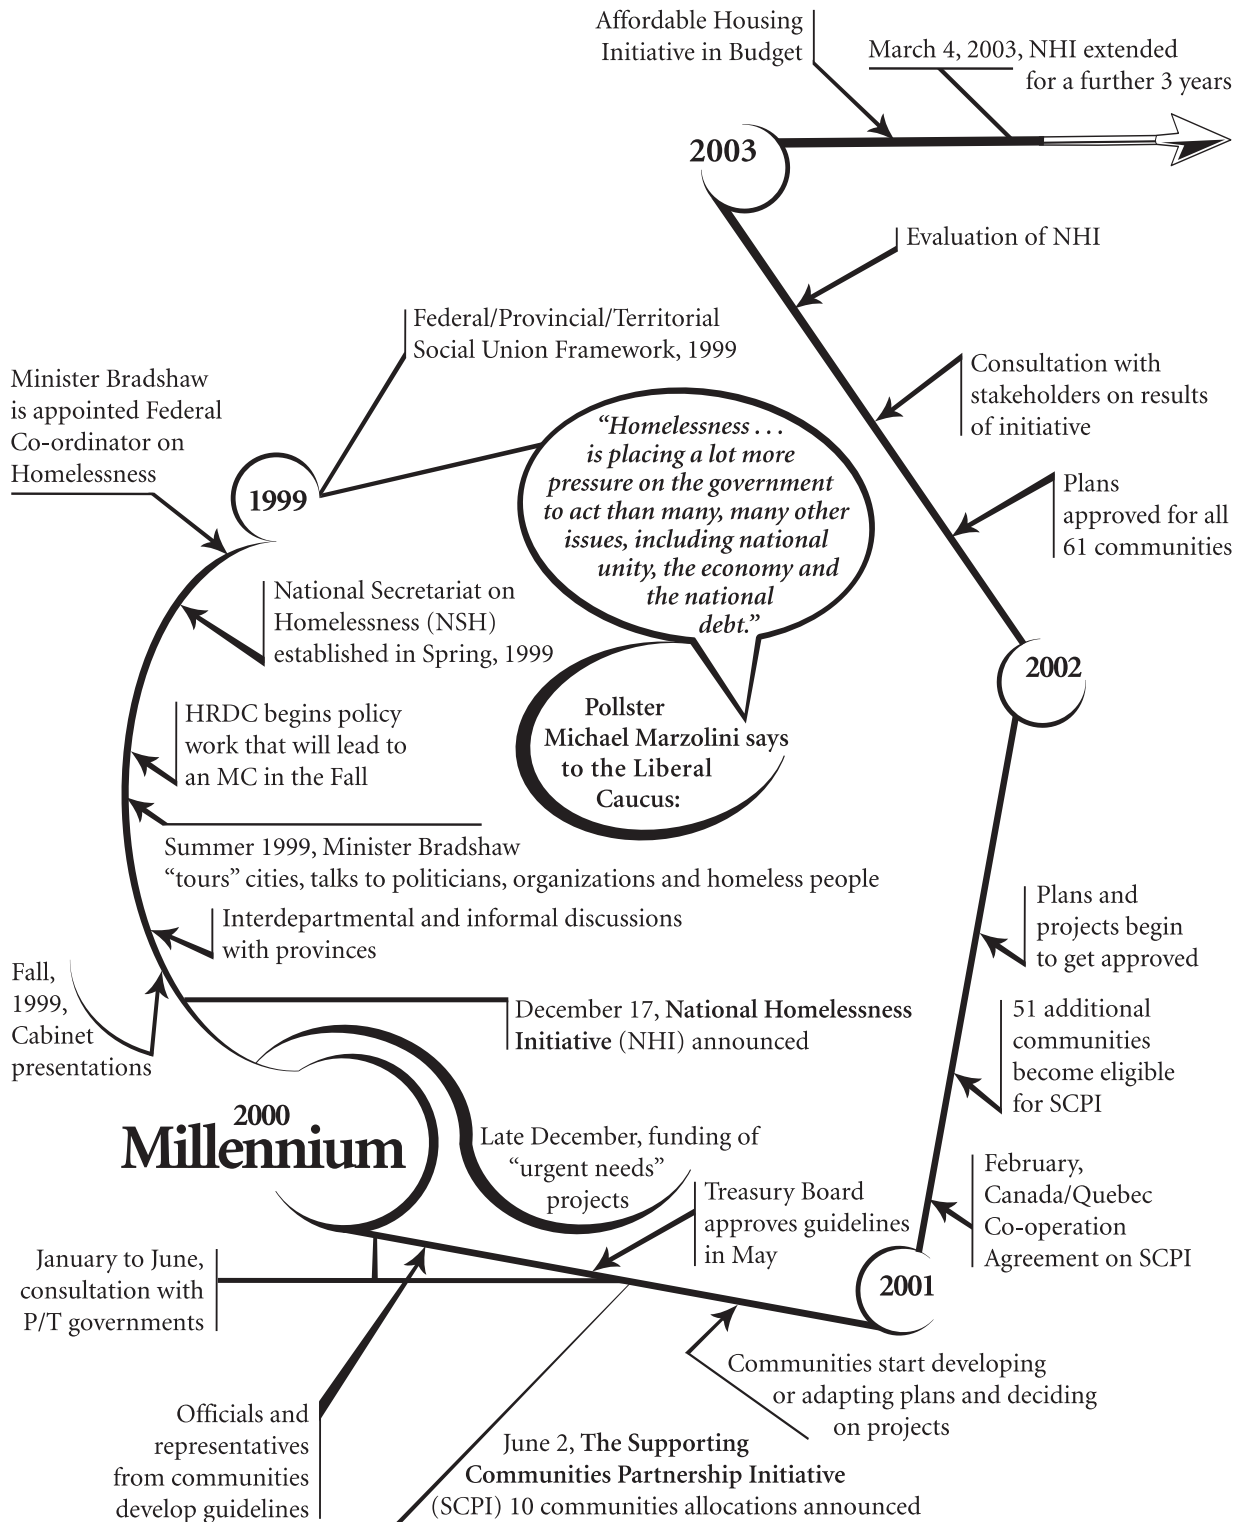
Affordable Housing Initiative in Budget

March 4, 2003, NHI extended for a further 3 years

2003

Evaluation of NHI

Federal/Provincial/Territorial Social Union Framework, 1999

Minister Bradshaw is appointed Federal Co-ordinator on Homelessness

Consultation with stakeholders on results of initiative

"Homelessness . . . is placing a lot more pressure on the government to act than many, many other issues, including national unity, the economy and the national debt."

1999

Plans approved for all 61 communities

National Secretariat on Homelessness (NSH) established in Spring, 1999

2002

Pollster Michael Marzolini says to the Liberal Caucus:

HRDC begins policy work that will lead to an MC in the Fall

Summer 1999, Minister Bradshaw "tours" cities, talks to politicians, organizations and homeless people

Plans and projects begin to get approved

Interdepartmental and informal discussions with provinces

Fall, 1999, Cabinet presentations

December 17, **National Homelessness Initiative** (NHI) announced

51 additional communities become eligible for SCPI

2000 Millennium

Late December, funding of "urgent needs" projects

Treasury Board approves guidelines in May

February, Canada/Quebec Co-operation Agreement on SCPI

January to June, consultation with P/T governments

2001

Communities start developing or adapting plans and deciding on projects

Officials and representatives from communities develop guidelines

June 2, **The Supporting Communities Partnership Initiative** (SCPI) 10 communities allocations announced